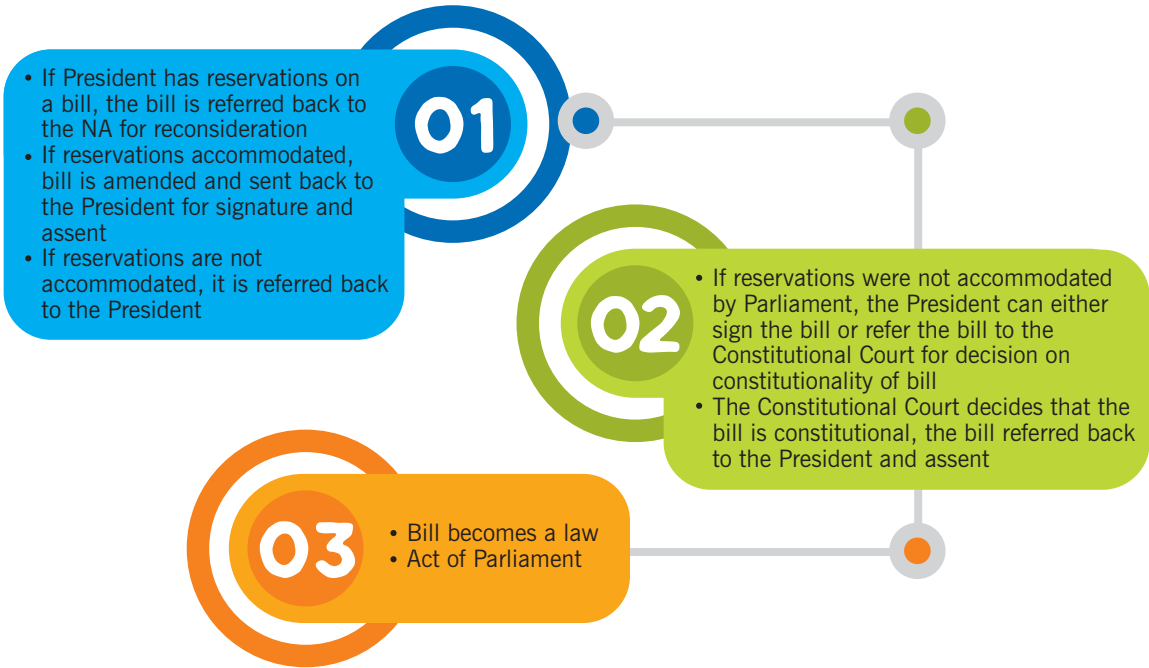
• If President has reservations on a bill, the bill is referred back to the NA for reconsideration
• If reservations accommodated, bill is amended and sent back to the President for signature and assent
• If reservations are not accommodated, it is referred back to the President

01

02

• If reservations were not accommodated by Parliament, the President can either sign the bill or refer the bill to the Constitutional Court for decision on constitutionality of bill
• The Constitutional Court decides that the bill is constitutional, the bill referred back to the President and assent

03

• Bill becomes a law
• Act of Parliament